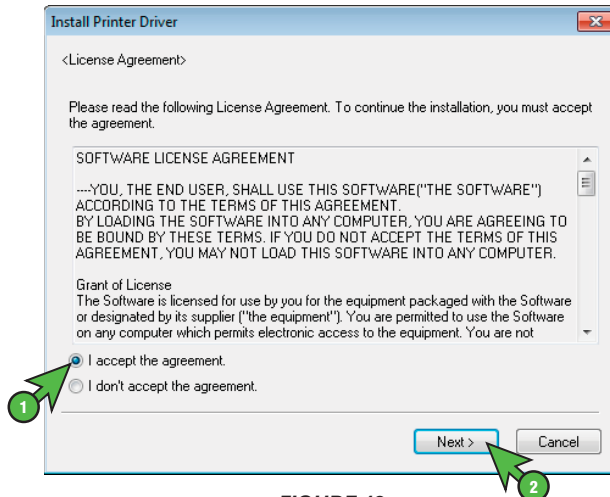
Install Printer Driver

<License Agreement>

Please read the following License Agreement. To continue the installation, you must accept the agreement.

SOFTWARE LICENSE AGREEMENT

---YOU, THE END USER, SHALL USE THIS SOFTWARE("THE SOFTWARE") ACCORDING TO THE TERMS OF THIS AGREEMENT.
BY LOADING THE SOFTWARE INTO ANY COMPUTER, YOU ARE AGREEING TO BE BOUND BY THESE TERMS. IF YOU DO NOT ACCEPT THE TERMS OF THIS AGREEMENT, YOU MAY NOT LOAD THIS SOFTWARE INTO ANY COMPUTER.

Grant of License
The Software is licensed for use by you for the equipment packaged with the Software or designated by its supplier ("the equipment"). You are permitted to use the Software on any computer which permits electronic access to the equipment. You are not

I accept the agreement.

I don't accept the agreement.

1

Next >

Cancel

2

FIGURE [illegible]